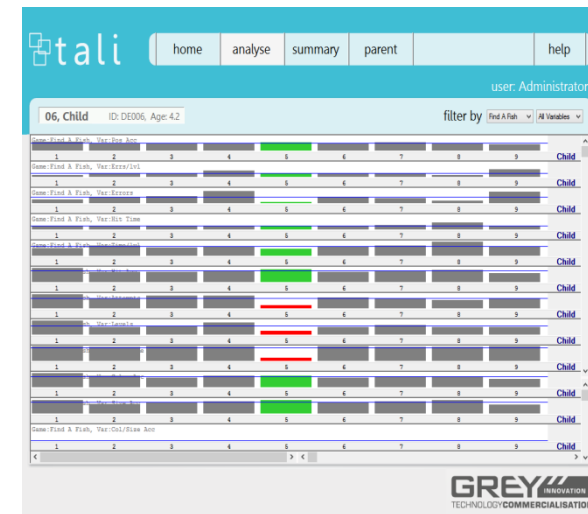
tali

home | analyse | summary | parent | help

user: Administrator

06, Child ID: DE006, Age: 4.2

filter by Find A Fish All Variables

Game:Find A Fish, Var:Pos Acc
1 2 3 4 5 6 7 8 9 Child

Game:Find A Fish, Var:Errs/lvl
1 2 3 4 5 6 7 8 9 Child

Game:Find A Fish, Var:Errors
1 2 3 4 5 6 7 8 9 Child

Game:Find A Fish, Var:Hit Time
1 2 3 4 5 6 7 8 9 Child

Game:Find A Fish, Var:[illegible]
1 2 3 4 5 6 7 8 9 Child

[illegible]
1 2 3 4 5 6 7 8 9 Child

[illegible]
1 2 3 4 5 6 7 8 9 Child

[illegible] Var:Levels
1 2 3 4 5 6 7 8 9 Child

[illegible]
1 2 3 4 5 6 7 8 9 Child

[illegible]
1 2 3 4 5 6 7 8 9 Child

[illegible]
1 2 3 4 5 6 7 8 9 Child

Game:Find A Fish, Var:Col/Size Acc
1 2 3 4 5 6 7 8 9 Child

GREY INNOVATION
TECHNOLOGY COMMERCIALISATION